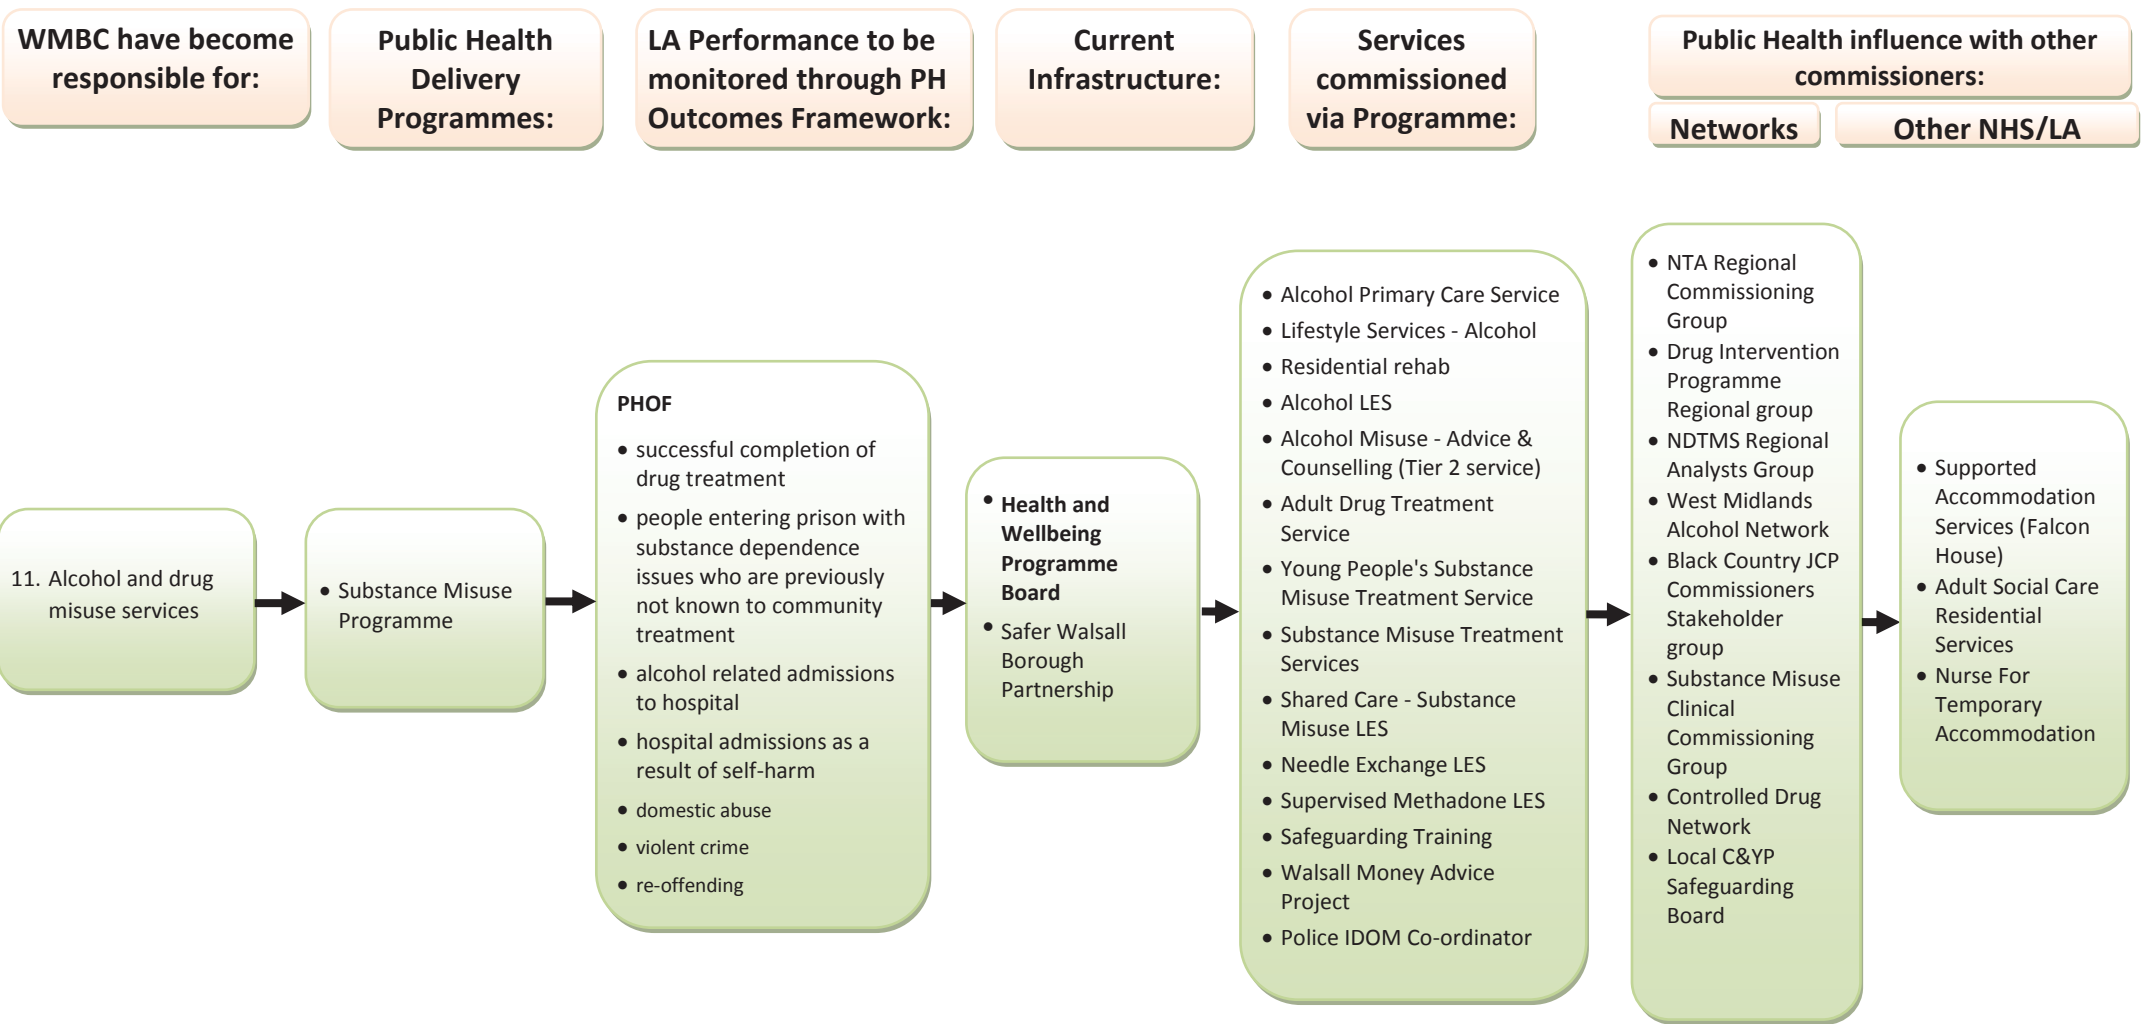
WMBC have become responsible for:

Public Health Delivery Programmes:

LA Performance to be monitored through PH Outcomes Framework:

Current Infrastructure:

Services commissioned via Programme:

Public Health influence with other commissioners:

Networks

Other NHS/LA

11. Alcohol and drug misuse services

• Substance Misuse Programme

PHOF

• successful completion of drug treatment
• people entering prison with substance dependence issues who are previously not known to community treatment
• alcohol related admissions to hospital
• hospital admissions as a result of self-harm
• domestic abuse
• violent crime
• re-offending

• Health and Wellbeing Programme Board
• Safer Walsall Borough Partnership

• Alcohol Primary Care Service
• Lifestyle Services - Alcohol
• Residential rehab
• Alcohol LES
• Alcohol Misuse - Advice & Counselling (Tier 2 service)
• Adult Drug Treatment Service
• Young People's Substance Misuse Treatment Service
• Substance Misuse Treatment Services
• Shared Care - Substance Misuse LES
• Needle Exchange LES
• Supervised Methadone LES
• Safeguarding Training
• Walsall Money Advice Project
• Police IDOM Co-ordinator

• NTA Regional Commissioning Group
• Drug Intervention Programme Regional group
• NDTMS Regional Analysts Group
• West Midlands Alcohol Network
• Black Country JCP Commissioners Stakeholder group
• Substance Misuse Clinical Commissioning Group
• Controlled Drug Network
• Local C&YP Safeguarding Board

• Supported Accommodation Services (Falcon House)
• Adult Social Care Residential Services
• Nurse For Temporary Accommodation